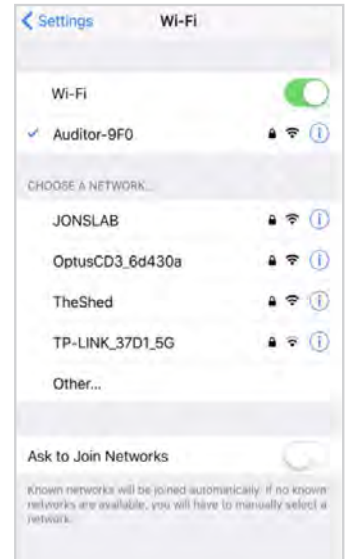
< Settings Wi-Fi

Wi-Fi

✓ Auditor-9F0

CHOOSE A NETWORK...

JONSLAB

OptusCD3_6d430a

TheShed

TP-LINK_37D1_5G

Other...

Ask to Join Networks

Known networks will be joined automatically. If no known networks are available, you will have to manually select a network.